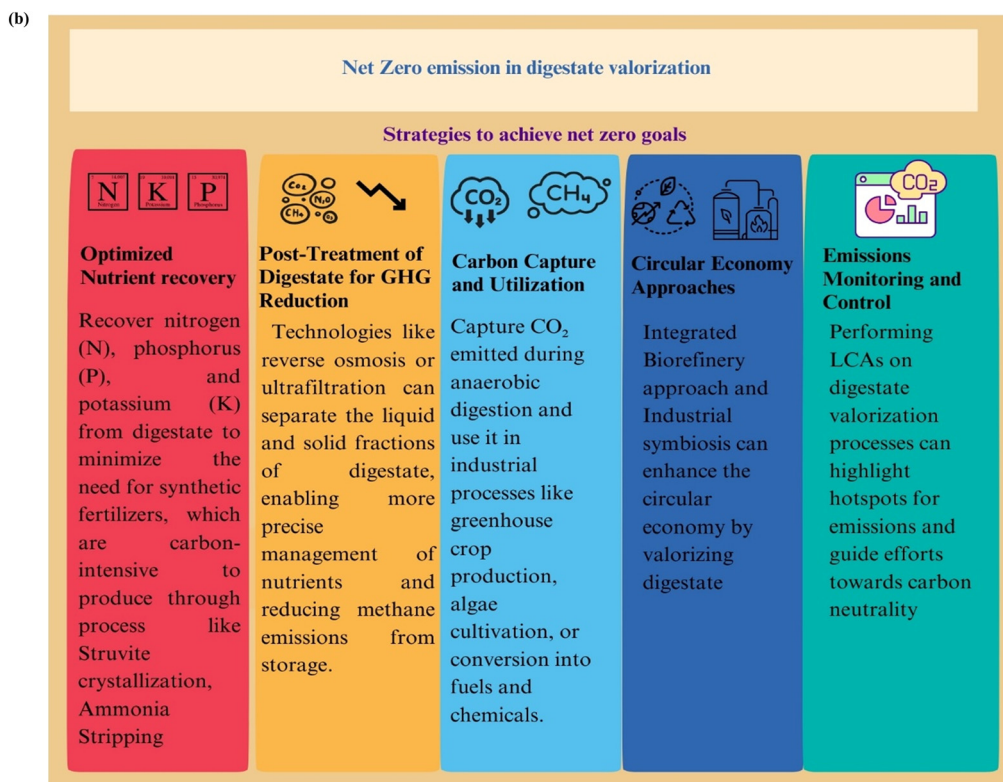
(b)

Net Zero emission in digestate valorization

Strategies to achieve net zero goals

N K P
Nitrogen Potassium Phosphorus

Optimized Nutrient recovery

Recover nitrogen (N), phosphorus (P), and potassium (K) from digestate to minimize the need for synthetic fertilizers, which are carbon-intensive to produce through process like Struvite crystallization, Ammonia Stripping

$CO_2$ $N_2O$ $CH_4$

Post-Treatment of Digestate for GHG Reduction

Technologies like reverse osmosis or ultrafiltration can separate the liquid and solid fractions of digestate, enabling more precise management of nutrients and reducing methane emissions from storage.

$CO_2$ $CH_4$

Carbon Capture and Utilization

Capture $CO_2$ emitted during anaerobic digestion and use it in industrial processes like greenhouse crop production, algae cultivation, or conversion into fuels and chemicals.

Circular Economy Approaches

Integrated Biorefinery approach and Industrial symbiosis can enhance the circular economy by valorizing digestate

$CO_2$

Emissions Monitoring and Control

Performing LCAs on digestate valorization processes can highlight hotspots for emissions and guide efforts towards carbon neutrality